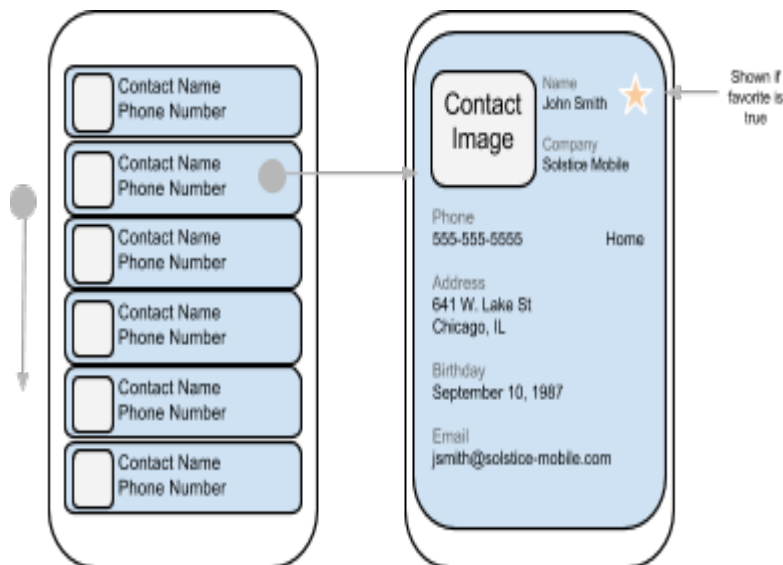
Contact Name
Phone Number

Contact Name
Phone Number

Contact Name
Phone Number

Contact Name
Phone Number

Contact Name
Phone Number

Contact Name
Phone Number

Contact Image

Name
John Smith

Company
Solstice Mobile

Shown if favorite is true

Phone
555-555-5555 Home

Address
641 W. Lake St
Chicago, IL

Birthday
September 10, 1987

Email
jsmith@solstice-mobile.com